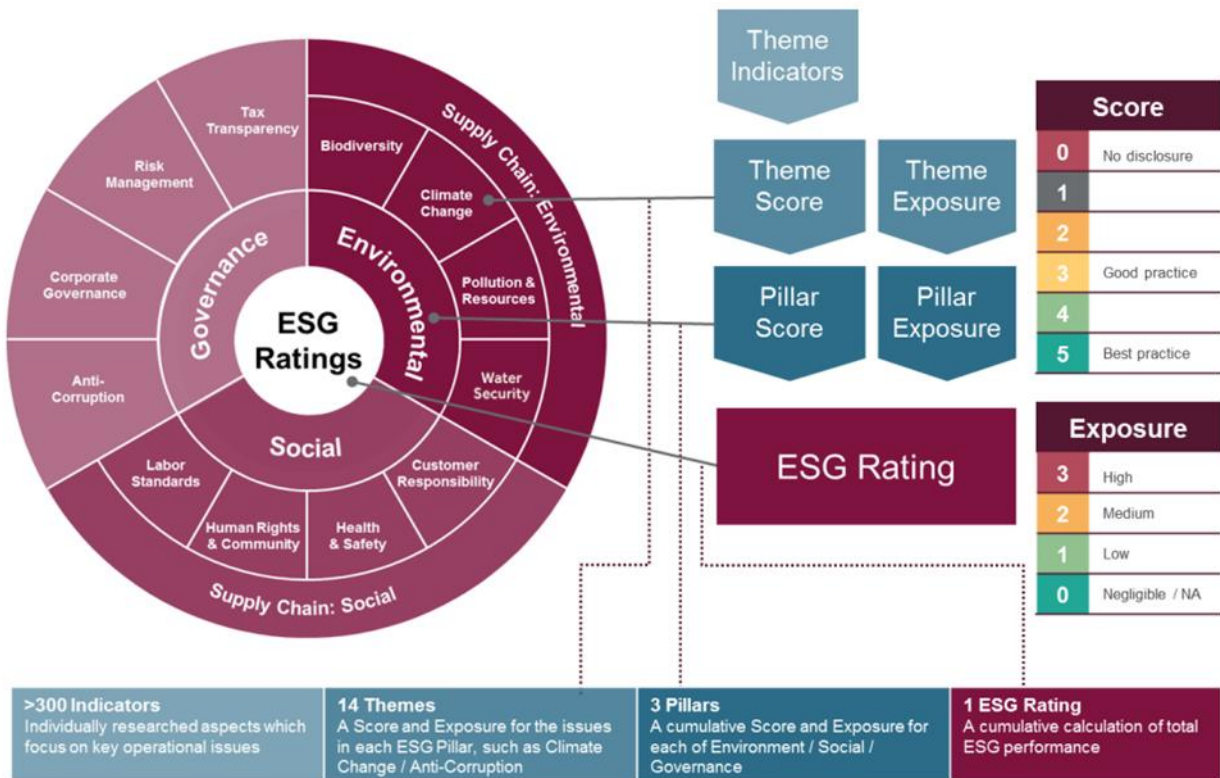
ESG Ratings

Governance
Environmental
Social

Tax Transparency
Risk Management
Corporate Governance
Anti-Corruption
Biodiversity
Climate Change
Pollution & Resources
Water Security
Supply Chain: Environmental
Customer Responsibility
Health & Safety
Human Rights & Community
Labor Standards
Supply Chain: Social

Theme Indicators

Theme Score
Theme Exposure

Pillar Score
Pillar Exposure

ESG Rating

| Score | |
|---|---|
| 0 | No disclosure |
| 1 | |
| 2 | |
| 3 | Good practice |
| 4 | |
| 5 | Best practice |

| Exposure | |
|---|---|
| 3 | High |
| 2 | Medium |
| 1 | Low |
| 0 | Negligible / NA |

>300 Indicators
Individually researched aspects which focus on key operational issues

14 Themes
A Score and Exposure for the issues in each ESG Pillar, such as Climate Change / Anti-Corruption

3 Pillars
A cumulative Score and Exposure for each of Environment / Social / Governance

1 ESG Rating
A cumulative calculation of total ESG performance